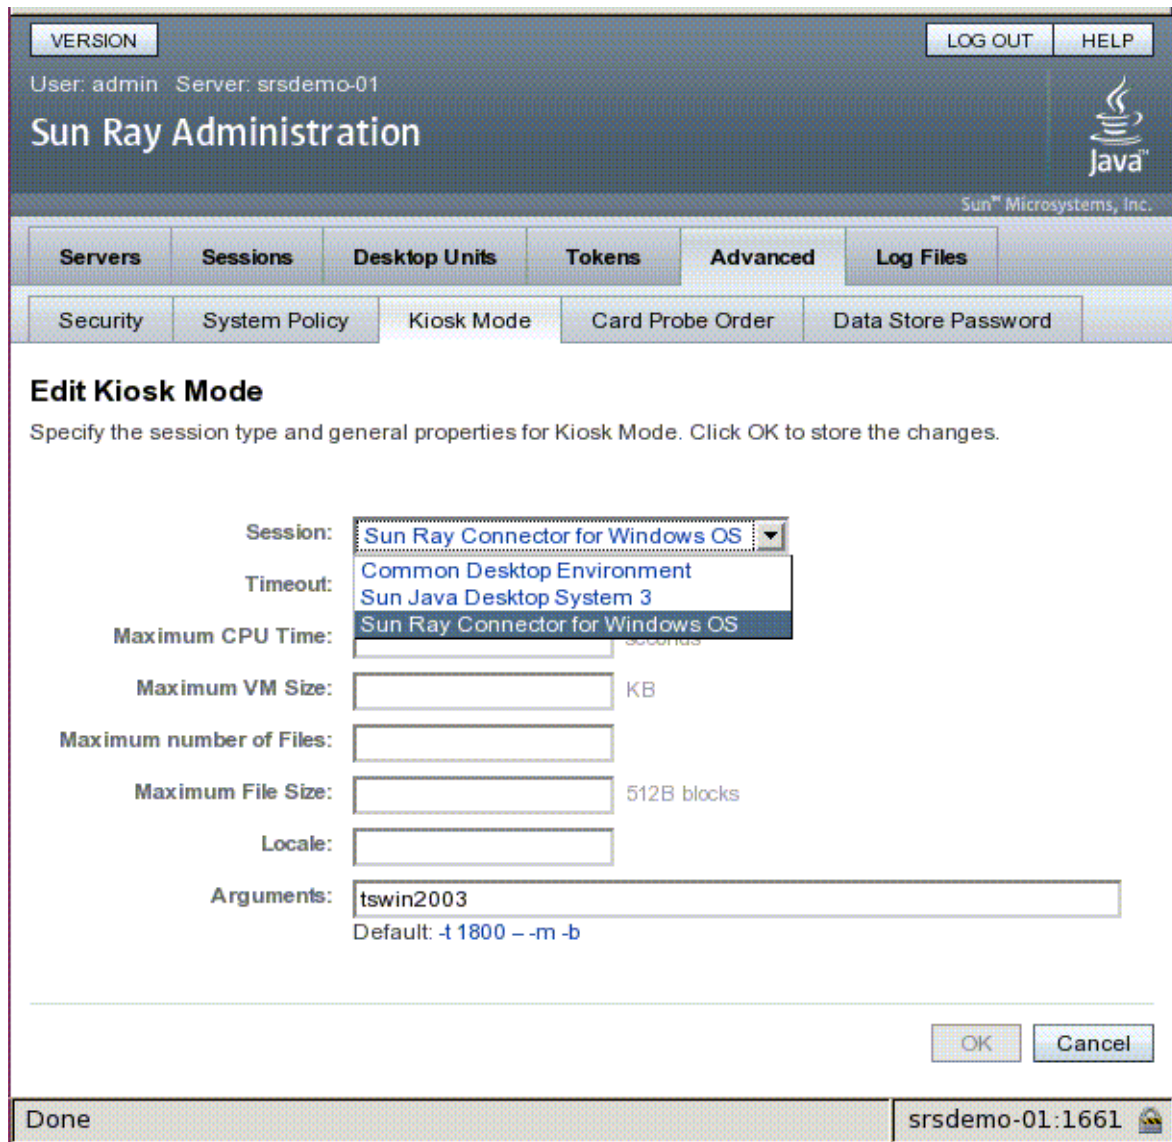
VERSION

LOG OUT HELP

User: admin Server: srsdemo-01

Sun Ray Administration

Java™

Sun™ Microsystems, Inc.

Servers Sessions Desktop Units Tokens Advanced Log Files

Security System Policy Kiosk Mode Card Probe Order Data Store Password

Edit Kiosk Mode

Specify the session type and general properties for Kiosk Mode. Click OK to store the changes.

Session: Sun Ray Connector for Windows OS

Common Desktop Environment
Sun Java Desktop System 3
Sun Ray Connector for Windows OS

Timeout:

Maximum CPU Time: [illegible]

Maximum VM Size: KB

Maximum number of Files:

Maximum File Size: 512B blocks

Locale:

Arguments: tswin2003

Default: -t 1800 – -m -b

OK Cancel

Done

srsdemo-01:1661